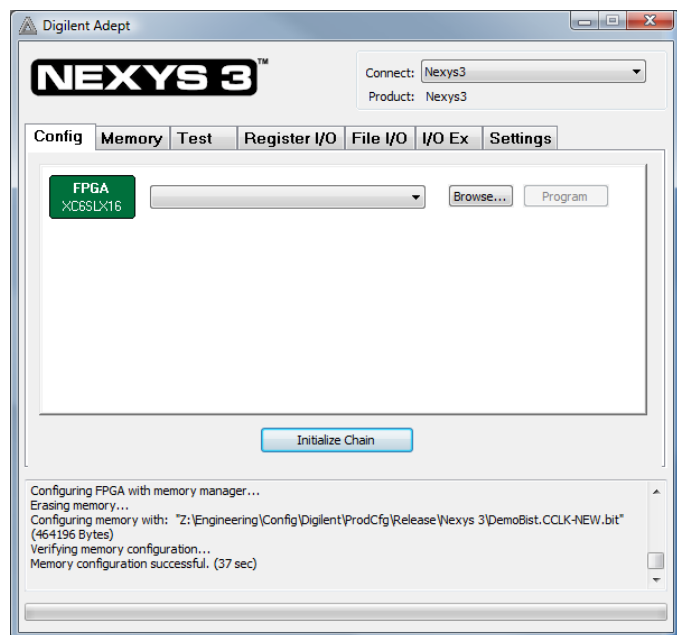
Digilent Adept

NEXYS 3™

Connect: Nexys3
Product: Nexys3

Config | Memory | Test | Register I/O | File I/O | I/O Ex | Settings

FPGA
XC6SLX16

Browse...
Program

Initialize Chain

Configuring FPGA with memory manager...
Erasing memory...
Configuring memory with: "Z:\Engineering\Config\Digilent\ProdCfg\Release\Nexys 3\DemoBist.CCLK-NEW.bit" (464196 Bytes)
Verifying memory configuration...
Memory configuration successful. (37 sec)